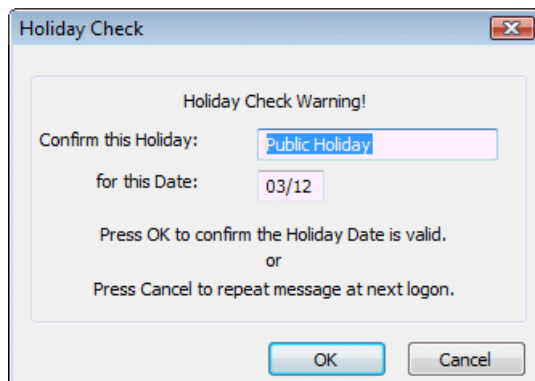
Holiday Check

Holiday Check Warning!

Confirm this Holiday: Public Holiday

for this Date: 03/12

Press OK to confirm the Holiday Date is valid.
or
Press Cancel to repeat message at next logon.

OK Cancel